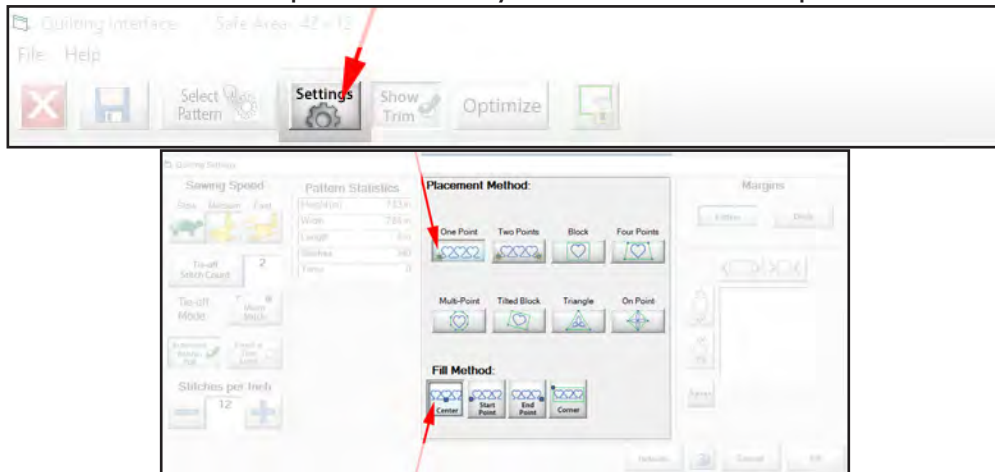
Quilting Interface    Safe Area: 42 x 13

File  Help

Select Pattern

Settings

Show Trim

Optimize

Quilting Settings

Sewing Speed

Slow  Medium  Fast

Tie-off Stitch Count  2

Tie-off Mode

Stitches per Inch

12

Pattern Statistics

Height(in)  7.83 in

Width  7.85 in

Length

Stitches  340

Time  0

Placement Method:

One Point

Two Points

Block

Four Points

Multi-Point

Tilted Block

Triangle

On Point

Fill Method:

Center

Start Point

End Point

Corner

Margins

Defaults

Cancel

OK